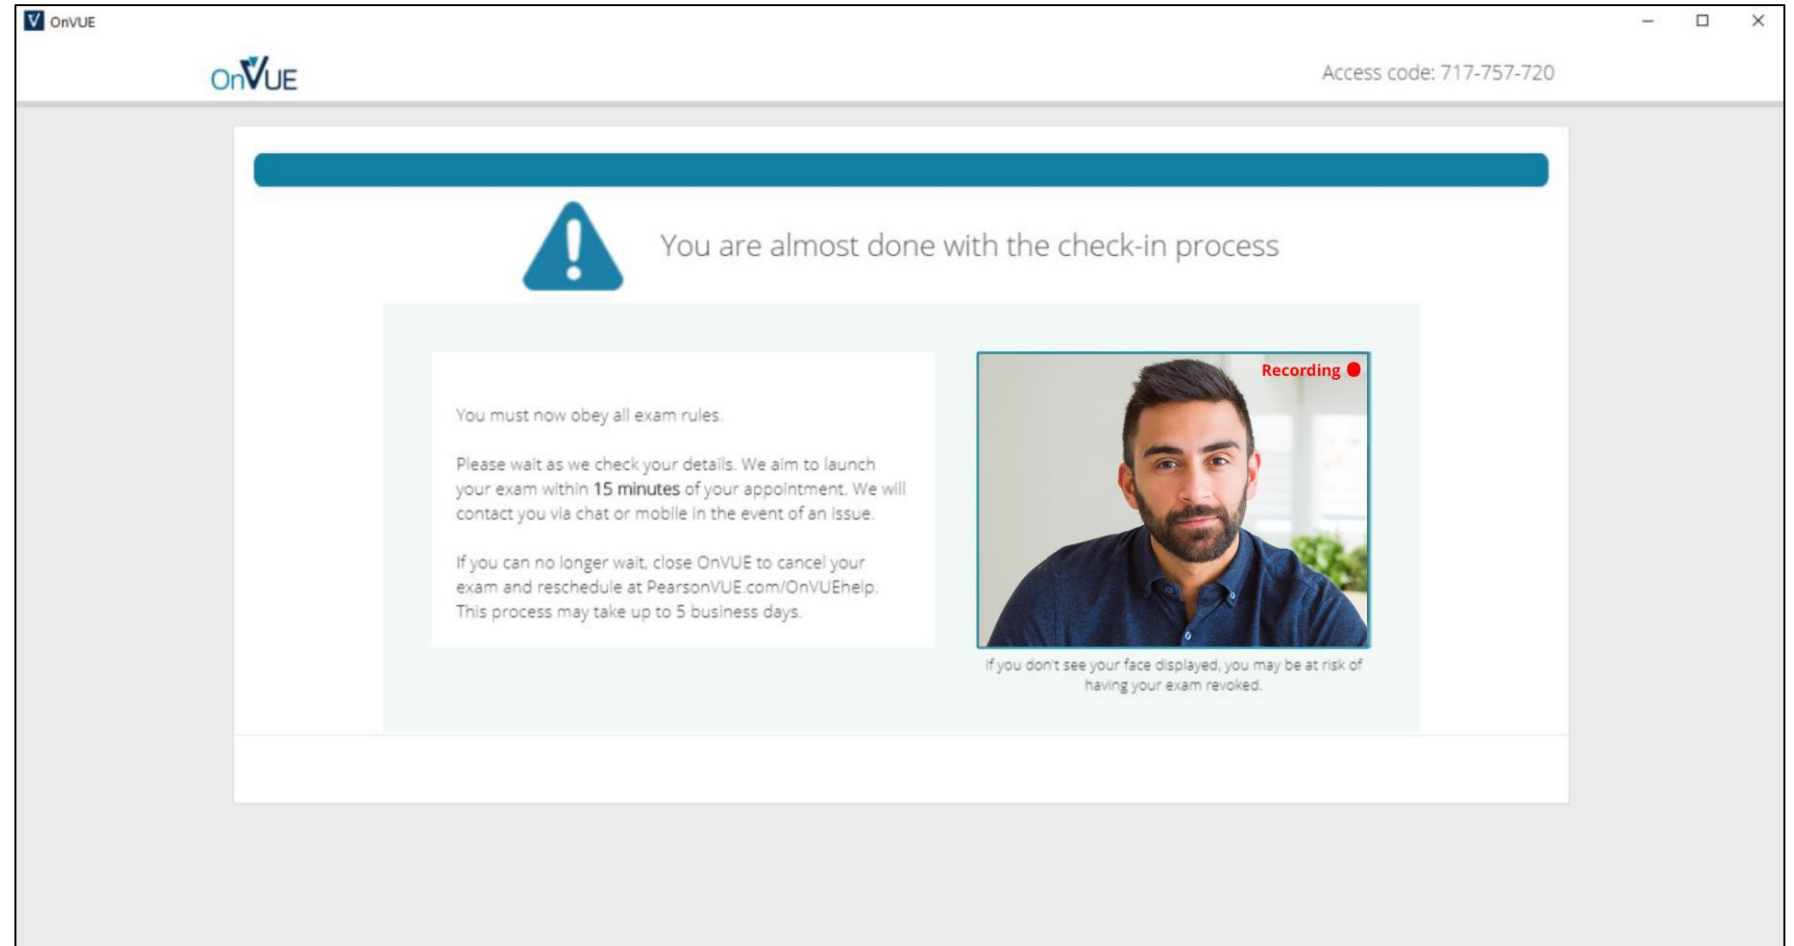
OnVUE

OnVUE

Access code: 717-757-720

You are almost done with the check-in process

You must now obey all exam rules.

Please wait as we check your details. We aim to launch your exam within 15 minutes of your appointment. We will contact you via chat or mobile in the event of an issue.

If you can no longer wait, close OnVUE to cancel your exam and reschedule at PearsonVUE.com/OnVUEhelp. This process may take up to 5 business days.

Recording

If you don't see your face displayed, you may be at risk of having your exam revoked.